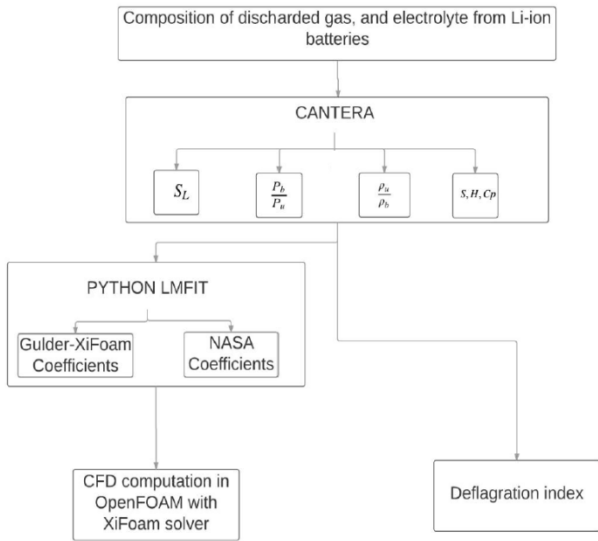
Composition of dischadred gas, and electrolyte from Li-ion batteries

CANTERA

$S_L$

$\frac{P_b}{P_u}$

$\frac{\rho_u}{\rho_b}$

$S, H, Cp$

PYTHON LMFIT

Gulder-XiFoam Coefficients

NASA Coefficients

CFD computation in OpenFOAM with XiFoam solver

Deflagration index